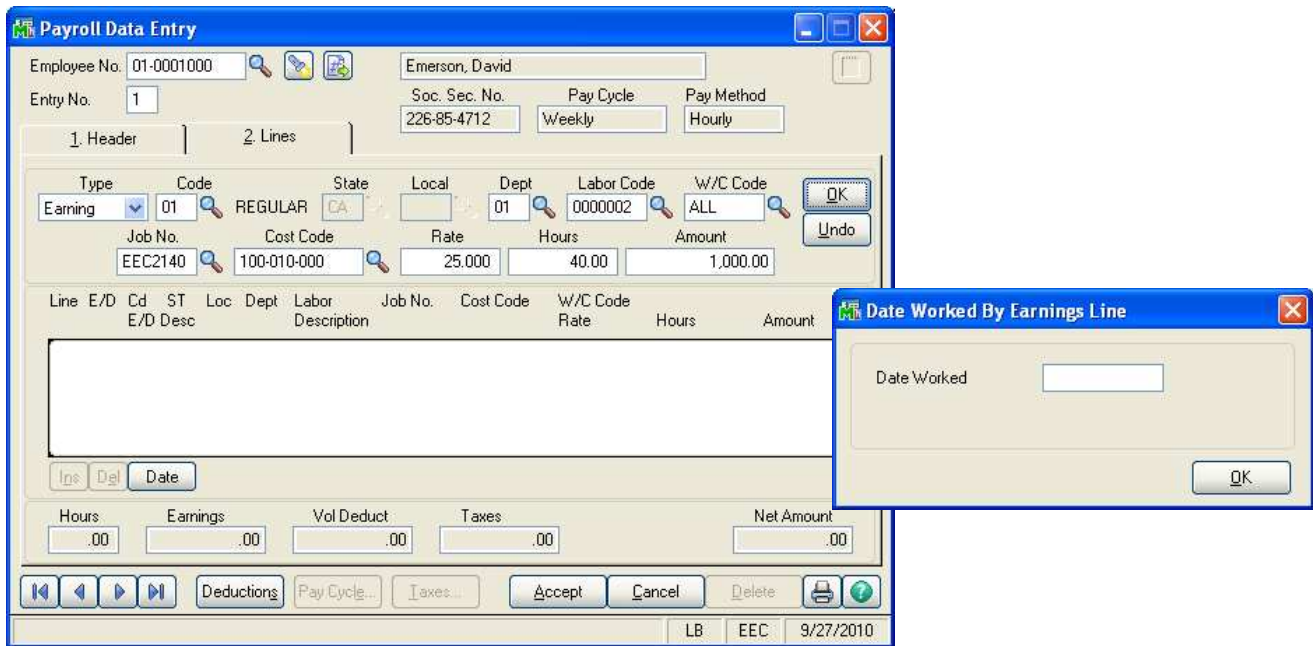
Payroll Data Entry

Employee No. 01-0001000

Emerson, David

Entry No. 1

Soc. Sec. No. 226-85-4712

Pay Cycle Weekly

Pay Method Hourly

1. Header

2. Lines

Type Earning

Code 01 REGULAR

State CA

Local

Dept 01

Labor Code 0000002

W/C Code ALL

OK

Undo

Job No. EEC2140

Cost Code 100-010-000

Rate 25.000

Hours 40.00

Amount 1,000.00

Line E/D Cd ST Loc Dept Labor Job No. Cost Code W/C Code
E/D Desc Description Rate Hours Amount

Ins Del Date

Hours .00

Earnings .00

Vol Deduct .00

Taxes .00

Net Amount .00

Deductions Pay Cycle... Taxes... Accept Cancel Delete

LB EEC 9/27/2010

Date Worked By Earnings Line

Date Worked

OK